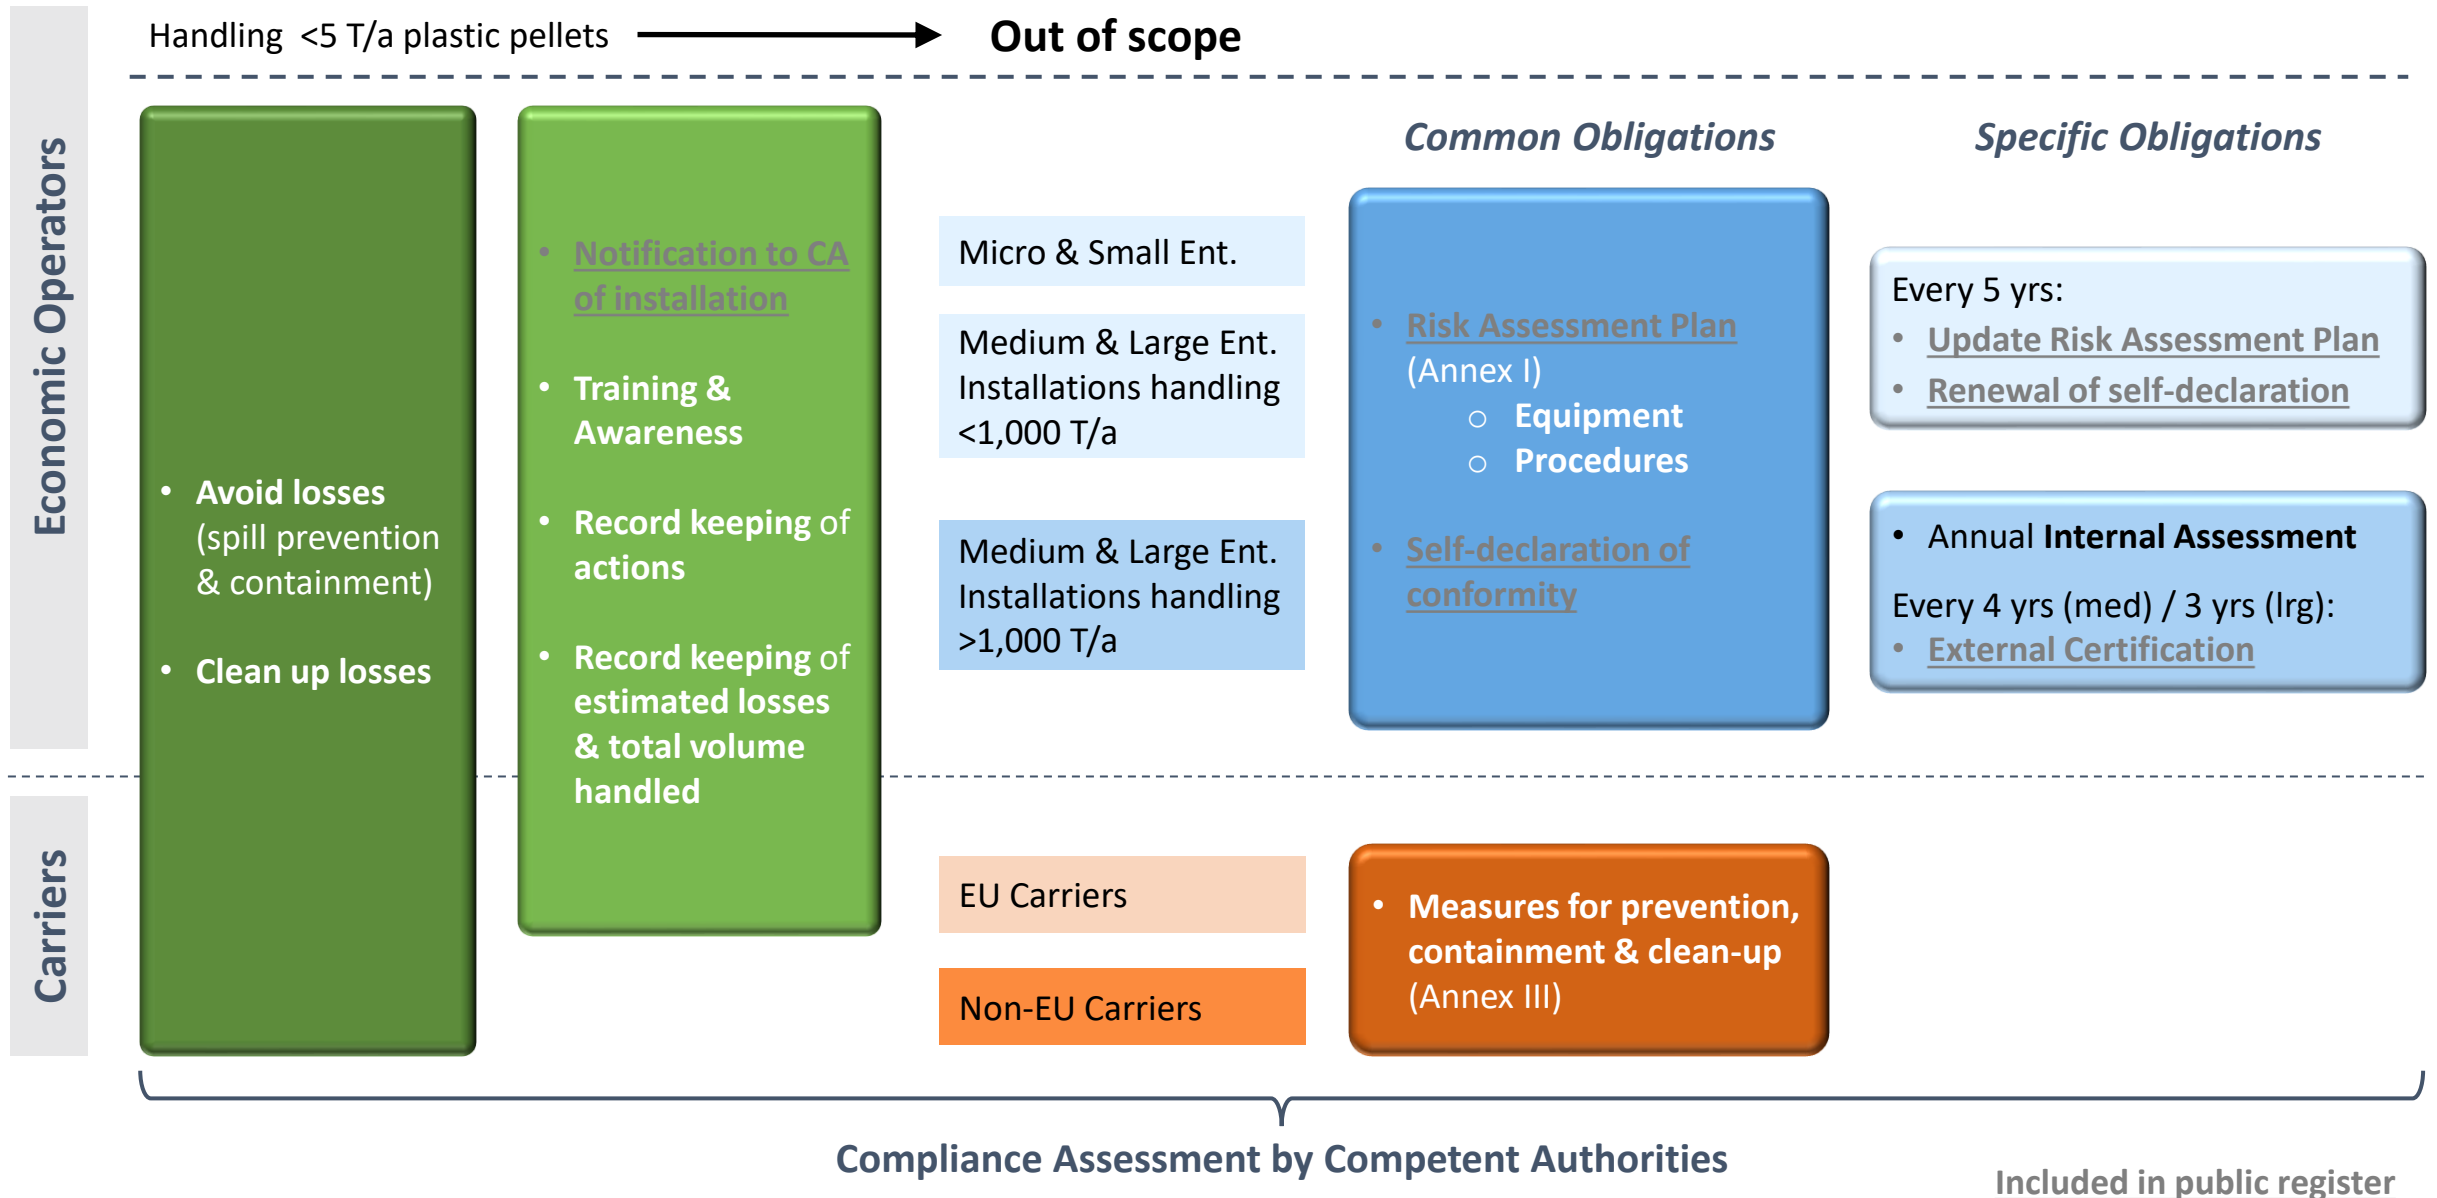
Handling <5 T/a plastic pellets → Out of scope

Economic Operators

Carriers

• Avoid losses (spill prevention & containment)
• Clean up losses

• Notification to CA of installation
• Training & Awareness
• Record keeping of actions
• Record keeping of estimated losses & total volume handled

Micro & Small Ent.

Medium & Large Ent. Installations handling <1,000 T/a

Medium & Large Ent. Installations handling >1,000 T/a

Common Obligations

• Risk Assessment Plan (Annex I)
  ○ Equipment
  ○ Procedures
• Self-declaration of conformity

Specific Obligations

Every 5 yrs:
• Update Risk Assessment Plan
• Renewal of self-declaration

• Annual Internal Assessment

Every 4 yrs (med) / 3 yrs (lrg):
• External Certification

EU Carriers

Non-EU Carriers

• Measures for prevention, containment & clean-up (Annex III)

Compliance Assessment by Competent Authorities

Included in public register